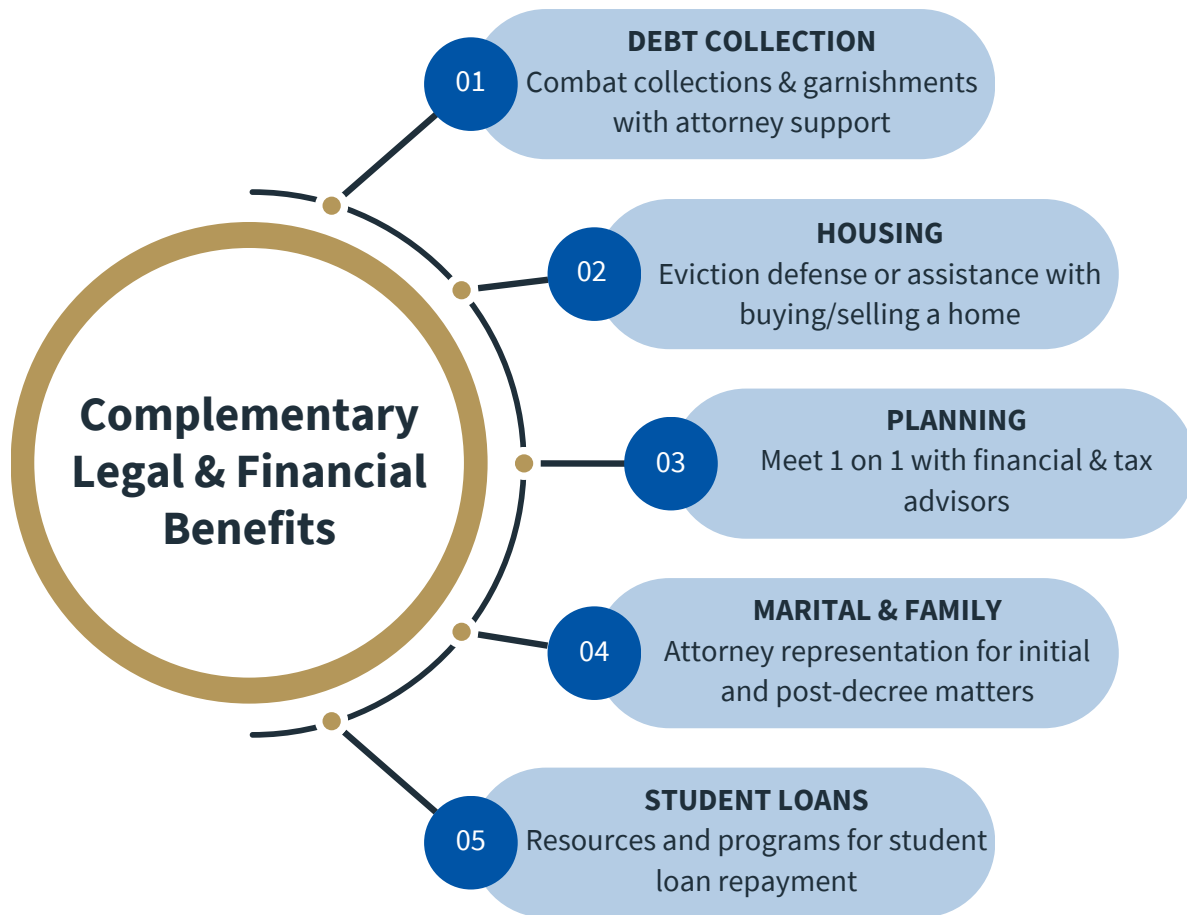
Complementary Legal & Financial Benefits

01
DEBT COLLECTION
Combat collections & garnishments with attorney support

02
HOUSING
Eviction defense or assistance with buying/selling a home

03
PLANNING
Meet 1 on 1 with financial & tax advisors

04
MARITAL & FAMILY
Attorney representation for initial and post-decree matters

05
STUDENT LOANS
Resources and programs for student loan repayment